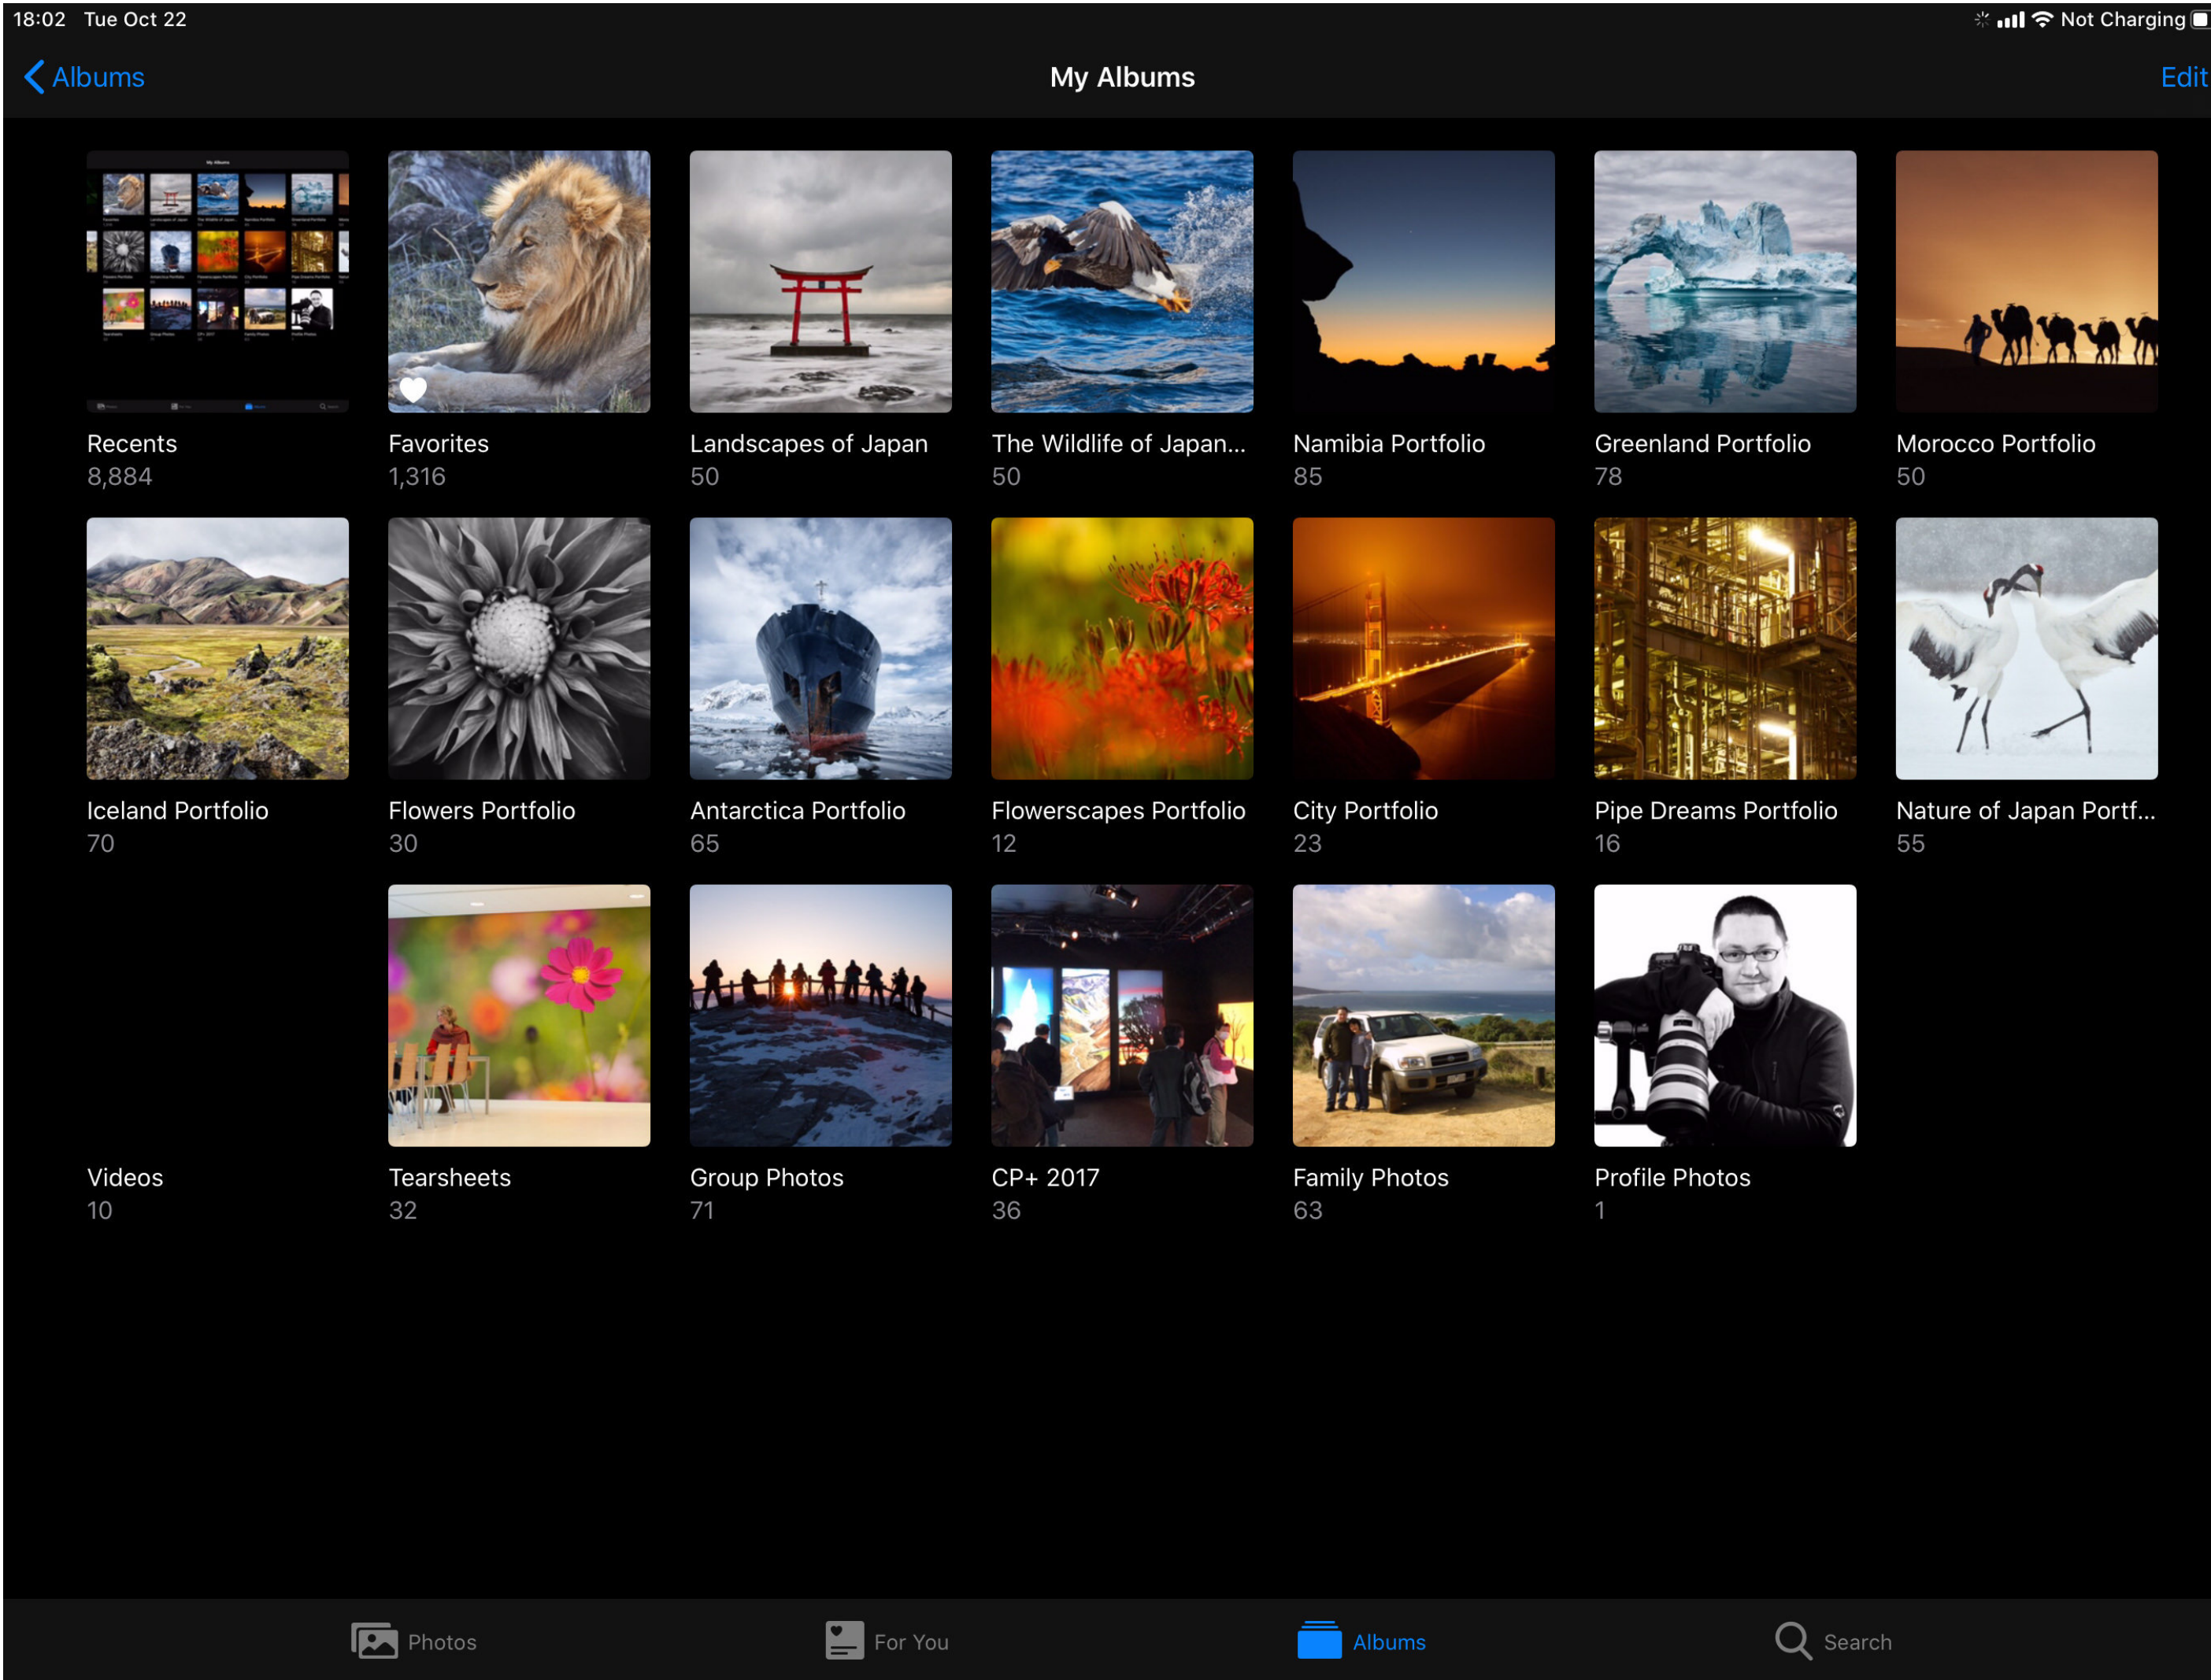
18:02 Tue Oct 22

Not Charging

Albums

My Albums

Edit

Recents
8,884

Favorites
1,316

Landscapes of Japan
50

The Wildlife of Japan...
50

Namibia Portfolio
85

Greenland Portfolio
78

Morocco Portfolio
50

Iceland Portfolio
70

Flowers Portfolio
30

Antarctica Portfolio
65

Flowerscapes Portfolio
12

City Portfolio
23

Pipe Dreams Portfolio
16

Nature of Japan Portf...
55

Videos
10

Tearsheets
32

Group Photos
71

CP+ 2017
36

Family Photos
63

Profile Photos
1

Photos

For You

Albums

Search